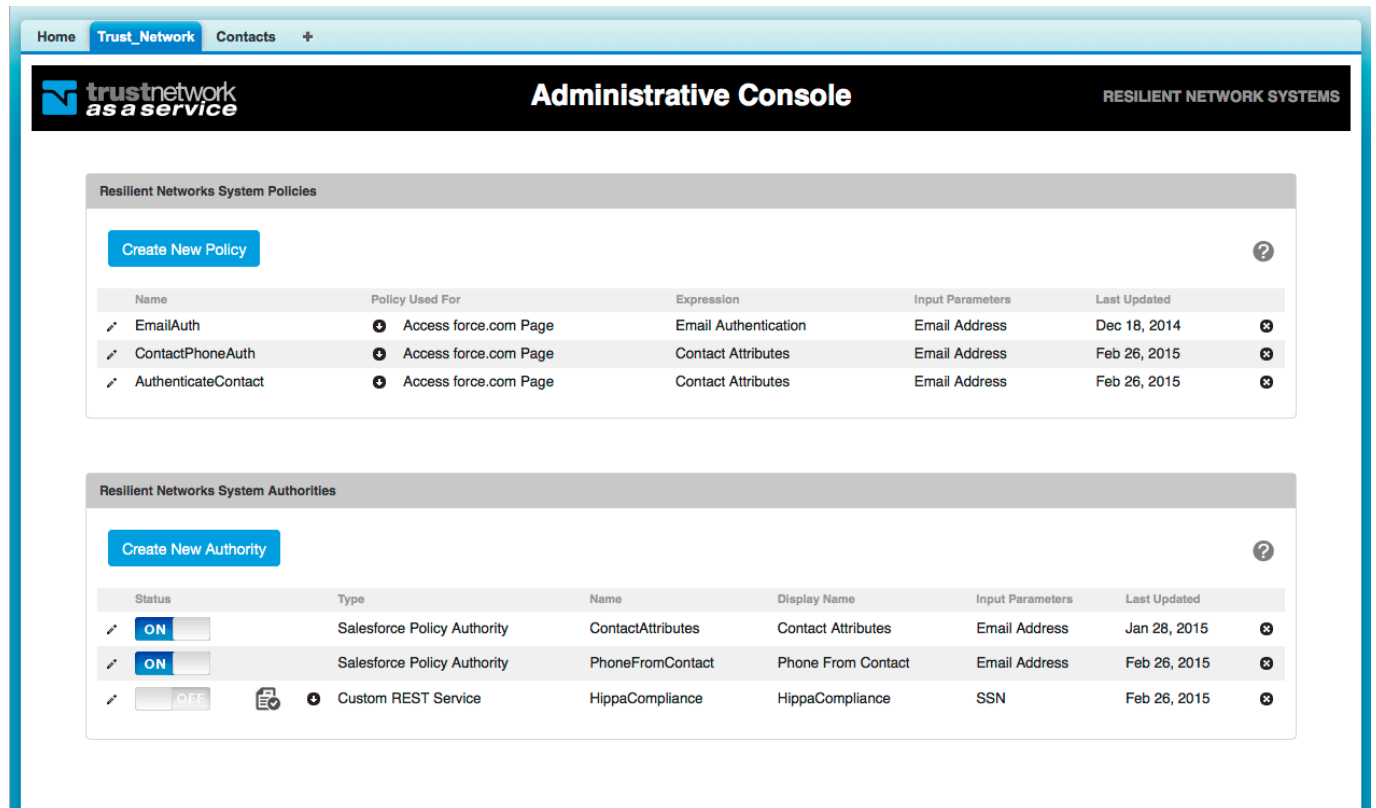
Home Trust_Network Contacts +

trustnetwork as a service

Administrative Console

RESILIENT NETWORK SYSTEMS

Resilient Networks System Policies

Create New Policy

?

| Name | Policy Used For | Expression | Input Parameters | Last Updated |
|---|---|---|---|---|
| EmailAuth | Access force.com Page | Email Authentication | Email Address | Dec 18, 2014 |
| ContactPhoneAuth | Access force.com Page | Contact Attributes | Email Address | Feb 26, 2015 |
| AuthenticateContact | Access force.com Page | Contact Attributes | Email Address | Feb 26, 2015 |

Resilient Networks System Authorities

Create New Authority

?

| Status | Type | Name | Display Name | Input Parameters | Last Updated |
|---|---|---|---|---|---|
| ON | Salesforce Policy Authority | ContactAttributes | Contact Attributes | Email Address | Jan 28, 2015 |
| ON | Salesforce Policy Authority | PhoneFromContact | Phone From Contact | Email Address | Feb 26, 2015 |
| OFF | Custom REST Service | HippaCompliance | HippaCompliance | SSN | Feb 26, 2015 |